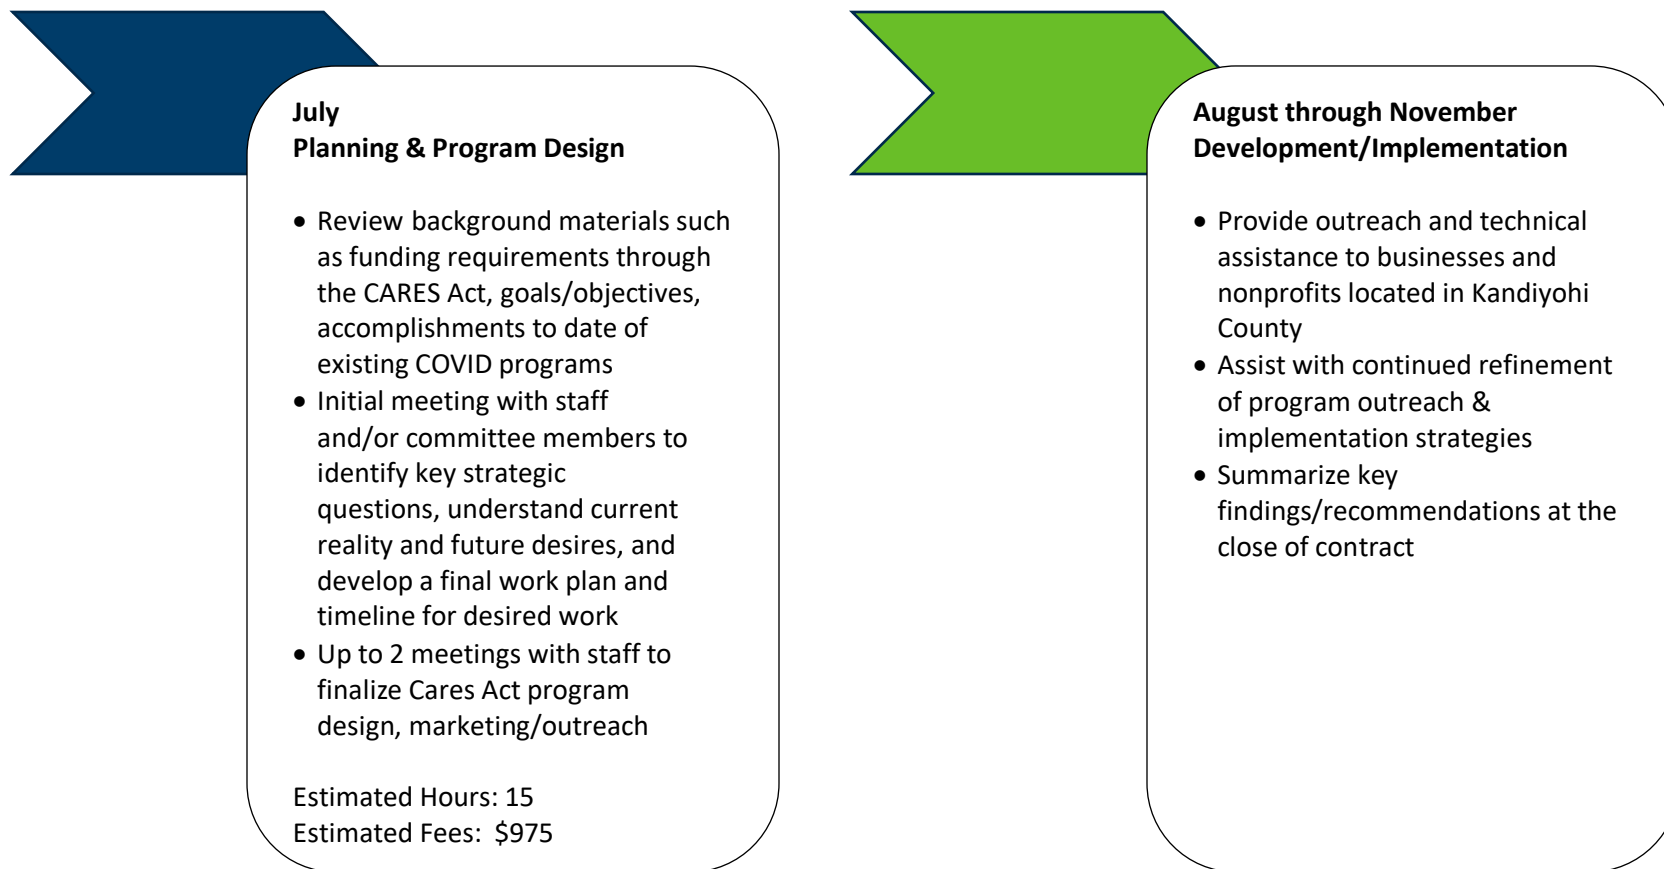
July
Planning & Program Design

- Review background materials such as funding requirements through the CARES Act, goals/objectives, accomplishments to date of existing COVID programs
- Initial meeting with staff and/or committee members to identify key strategic questions, understand current reality and future desires, and develop a final work plan and timeline for desired work
- Up to 2 meetings with staff to finalize Cares Act program design, marketing/outreach

Estimated Hours: 15
Estimated Fees: $975

August through November
Development/Implementation

- Provide outreach and technical assistance to businesses and nonprofits located in Kandiyohi County
- Assist with continued refinement of program outreach & implementation strategies
- Summarize key findings/recommendations at the close of contract